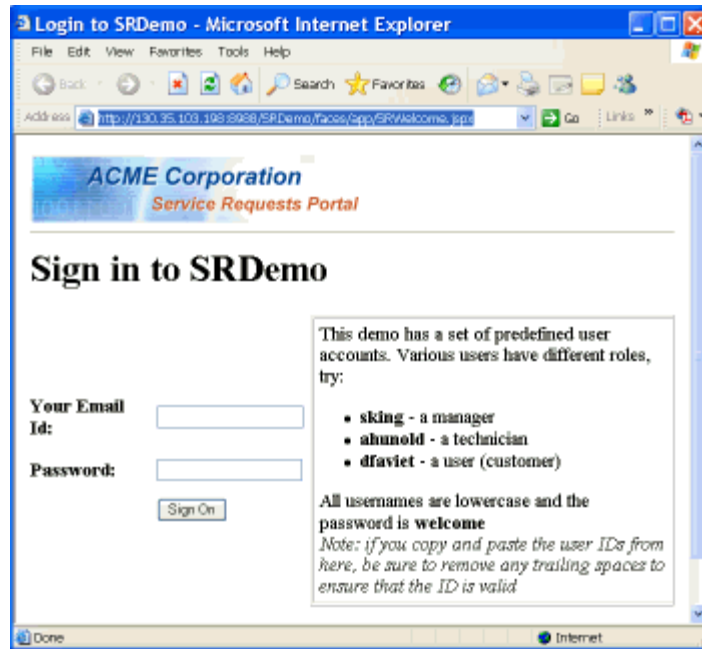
Login to SRDemo - Microsoft Internet Explorer

File Edit View Favorites Tools Help

Back Search Favorites

Address http://130.35.103.198:8988/SRDemo/faces/app/SRWelcome.jspx Go Links »

ACME Corporation
Service Requests Portal

Sign in to SRDemo

Your Email Id:

Password:

Sign On

This demo has a set of predefined user accounts. Various users have different roles, try:

- **sking** - a manager
- **ahunold** - a technician
- **dfaviet** - a user (customer)

All usernames are lowercase and the password is **welcome**
*Note: if you copy and paste the user IDs from here, be sure to remove any trailing spaces to ensure that the ID is valid*

Done

Internet